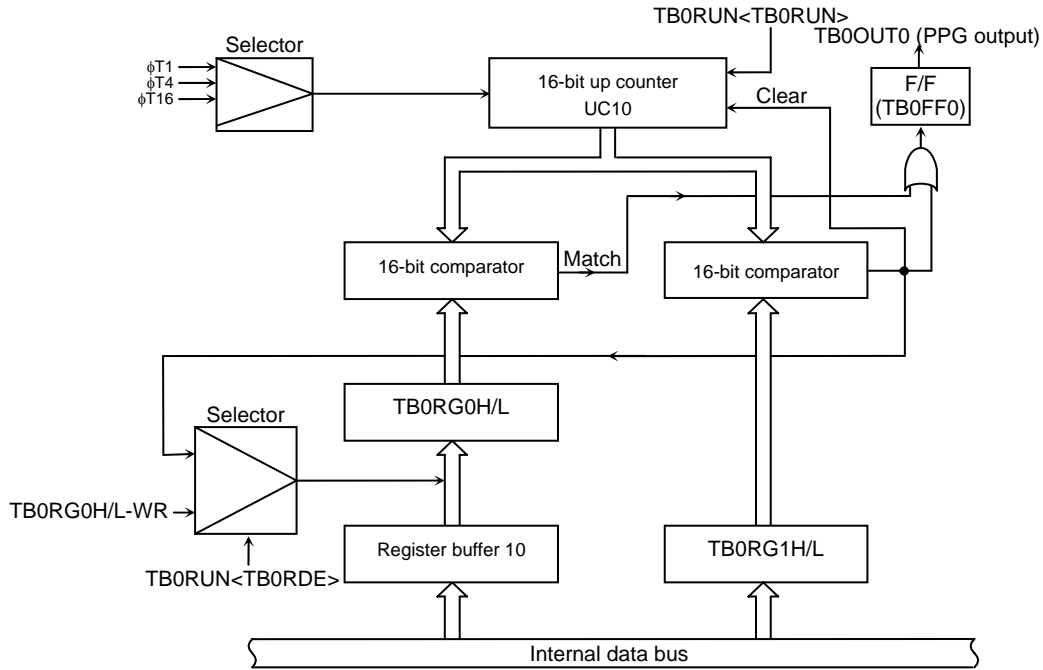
TB0RUN<TB0RUN>
TB0OUT0 (PPG output)
Selector
$\phi$T1
$\phi$T4
$\phi$T16
16-bit up counter
UC10
Clear
F/F
(TB0FF0)
16-bit comparator
Match
16-bit comparator
Selector
TB0RG0H/L
TB0RG0H/L-WR
TB0RUN<TB0RDE>
Register buffer 10
TB0RG1H/L
Internal data bus